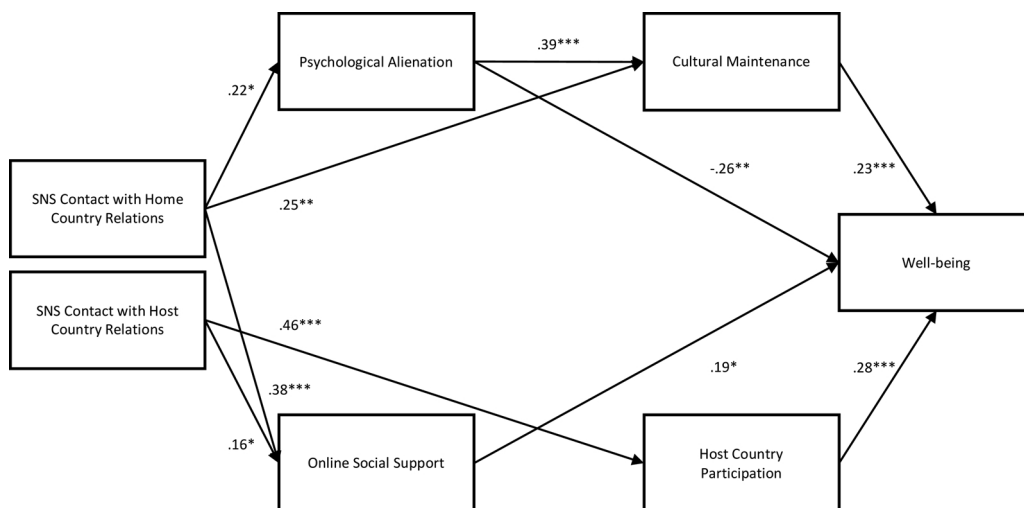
Psychological Alienation

.39***

Cultural Maintenance

.22*

SNS Contact with Home Country Relations

.25**

-.26**

.23***

Well-being

SNS Contact with Host Country Relations

.46***

.19*

.28***

.38***

.16*

Online Social Support

Host Country Participation